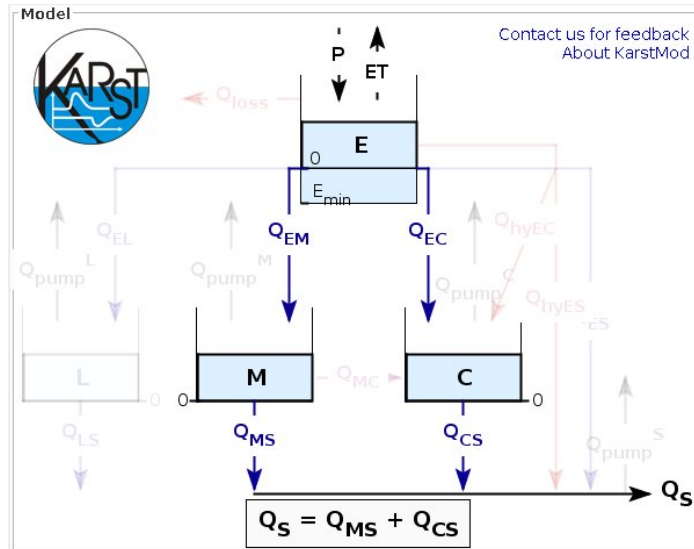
Model

KARST

Contact us for feedback
About KarstMod

P
ET

$Q_{loss}$

E
0
$E_{min}$

$Q_{EL}$
$Q_{EM}$
$Q_{EC}$
$Q_{hyEC}$
$Q_{hyES}$

$Q_{pump}$ L
$Q_{pump}$ M
$Q_{pump}$ C
$Q_{pump}$ CS

L
0
0
M
$Q_{MC}$
C
0

$Q_{LS}$
$Q_{MS}$
$Q_{CS}$
$Q_{pump}$ S

$Q_S$

$Q_S = Q_{MS} + Q_{CS}$